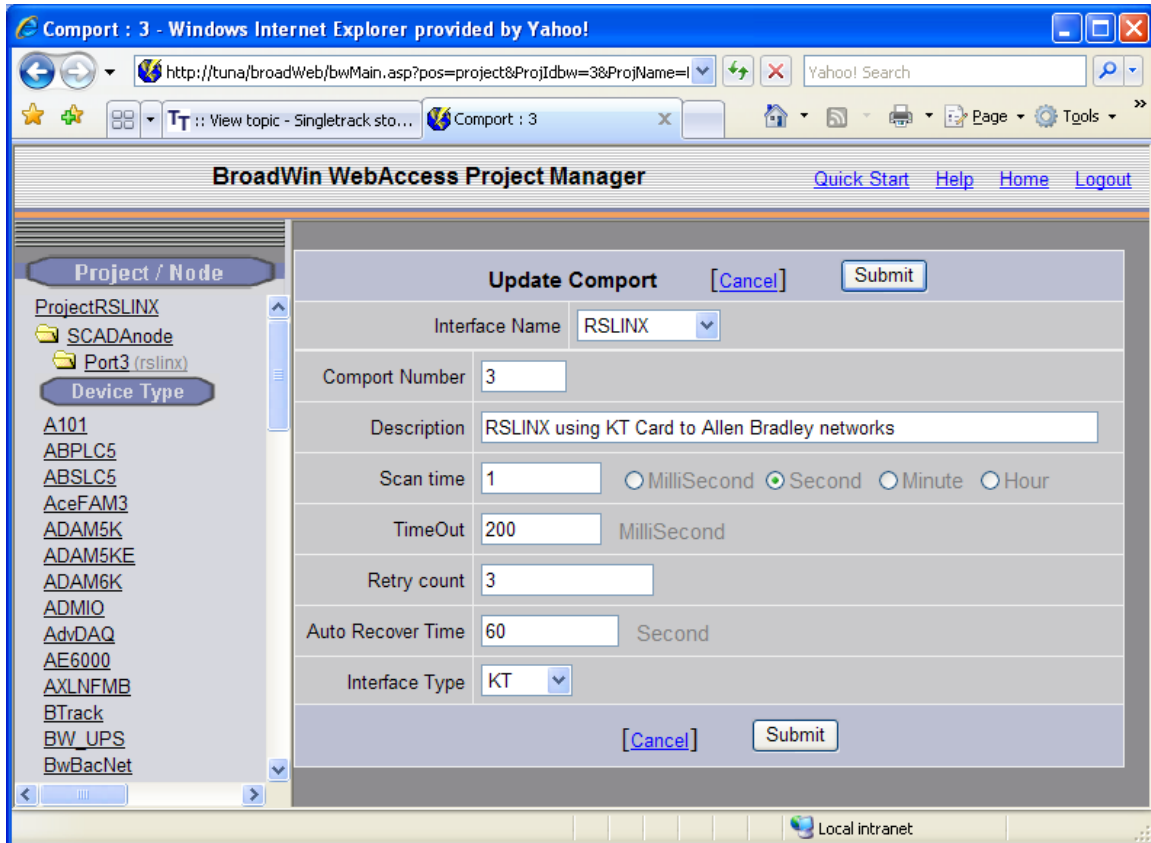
Comport : 3 - Windows Internet Explorer provided by Yahoo!

http://tuna/broadWeb/bwMain.asp?pos=project&ProjIdbw=3&ProjName=I

Yahoo! Search

T :: View topic - Singletrack sto...

Comport : 3

Page

Tools

BroadWin WebAccess Project Manager

Quick Start Help Home Logout

Project / Node

ProjectRSLINX

SCADAnode

Port3 (rslinx)

Device Type

A101
ABPLC5
ABSLC5
AceFAM3
ADAM5K
ADAM5KE
ADAM6K
ADMIO
AdvDAQ
AE6000
AXLNFMB
BTrack
BW_UPS
BwBacNet

Update Comport [Cancel] Submit

| | |
|---|---|
| Interface Name | RSLINX |
| Comport Number | 3 |
| Description | RSLINX using KT Card to Allen Bradley networks |
| Scan time | 1 MilliSecond Second Minute Hour |
| TimeOut | 200 MilliSecond |
| Retry count | 3 |
| Auto Recover Time | 60 Second |
| Interface Type | KT |

[Cancel] Submit

Local intranet